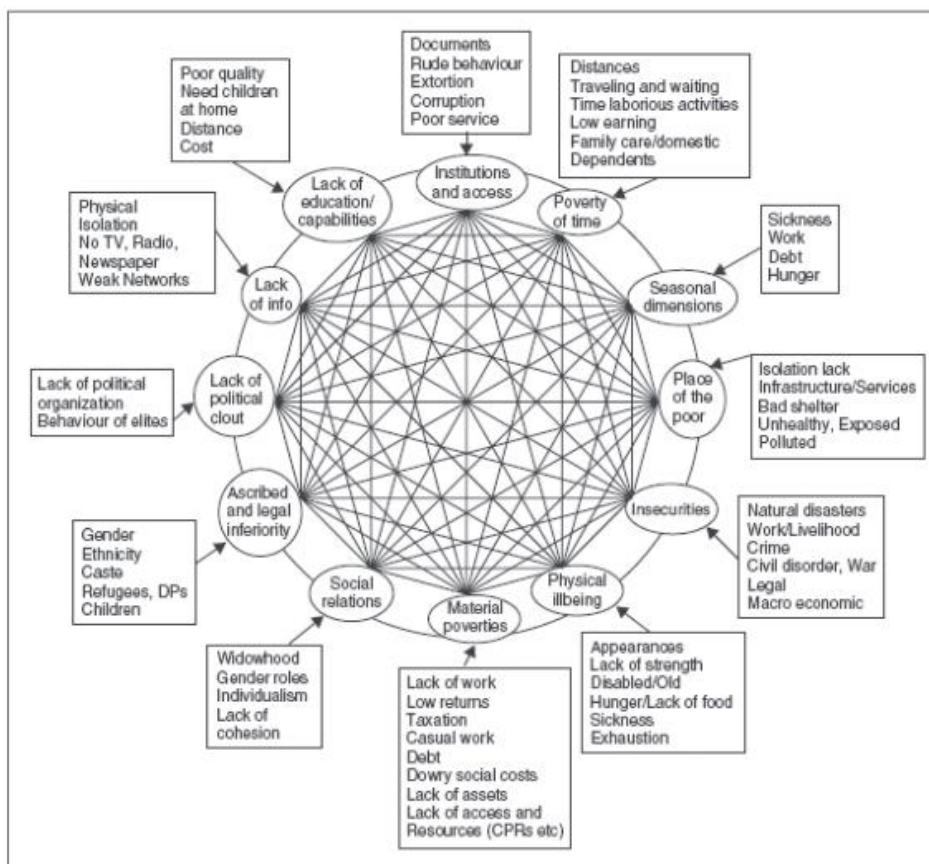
Documents
Rude behaviour
Extortion
Corruption
Poor service

Institutions and access

Poor quality
Need children at home
Distance
Cost

Lack of education/ capabilities

Distances
Traveling and waiting
Time laborious activities
Low earning
Family care/domestic
Dependents

Poverty of time

Physical
Isolation
No TV, Radio, Newspaper
Weak Networks

Lack of info

Sickness
Work
Debt
Hunger

Seasonal dimensions

Lack of political organization
Behaviour of elites

Lack of political clout

Isolation lack
Infrastructure/Services
Bad shelter
Unhealthy, Exposed
Polluted

Place of the poor

Ascribed and legal inferiority

Gender
Ethnicity
Caste
Refugees, DPs
Children

Insecurities

Natural disasters
Work/Livelihood
Crime
Civil disorder, War
Legal
Macro economic

Social relations

Material poverties

Physical illbeing

Widowhood
Gender roles
Individualism
Lack of cohesion

Appearances
Lack of strength
Disabled/Old
Hunger/Lack of food
Sickness
Exhaustion

Lack of work
Low returns
Taxation
Casual work
Debt
Dowry social costs
Lack of assets
Lack of access and Resources (CPRs etc)